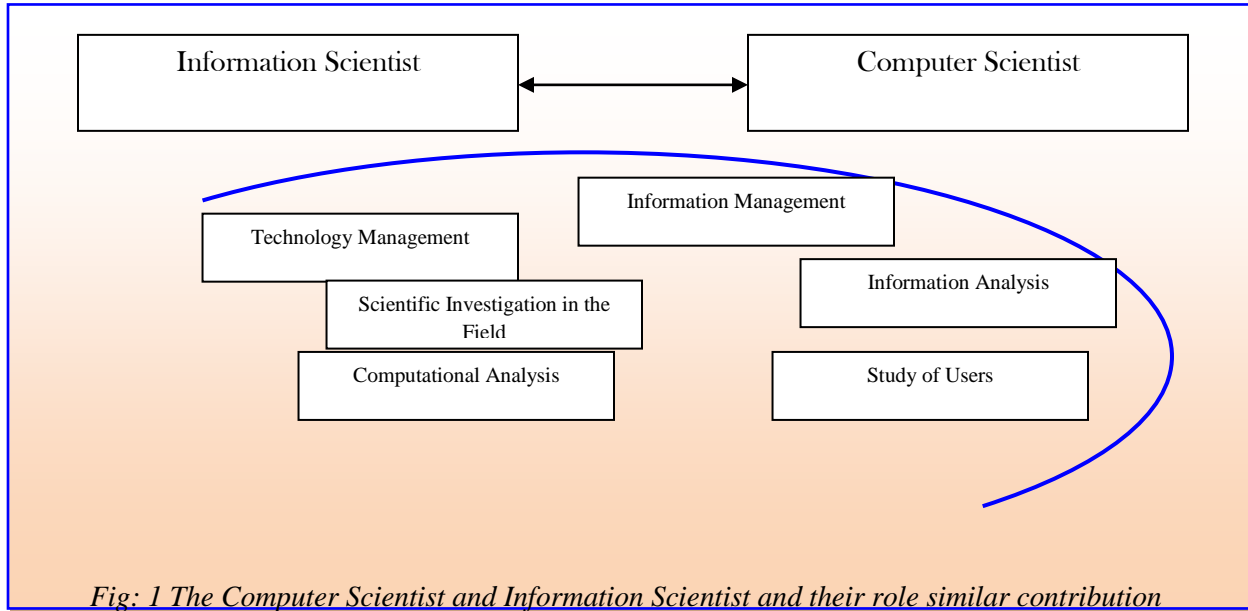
Information Scientist

Computer Scientist

Information Management

Technology Management

Information Analysis

Scientific Investigation in the Field

Computational Analysis

Study of Users

*Fig: 1 The Computer Scientist and Information Scientist and their role similar contribution*